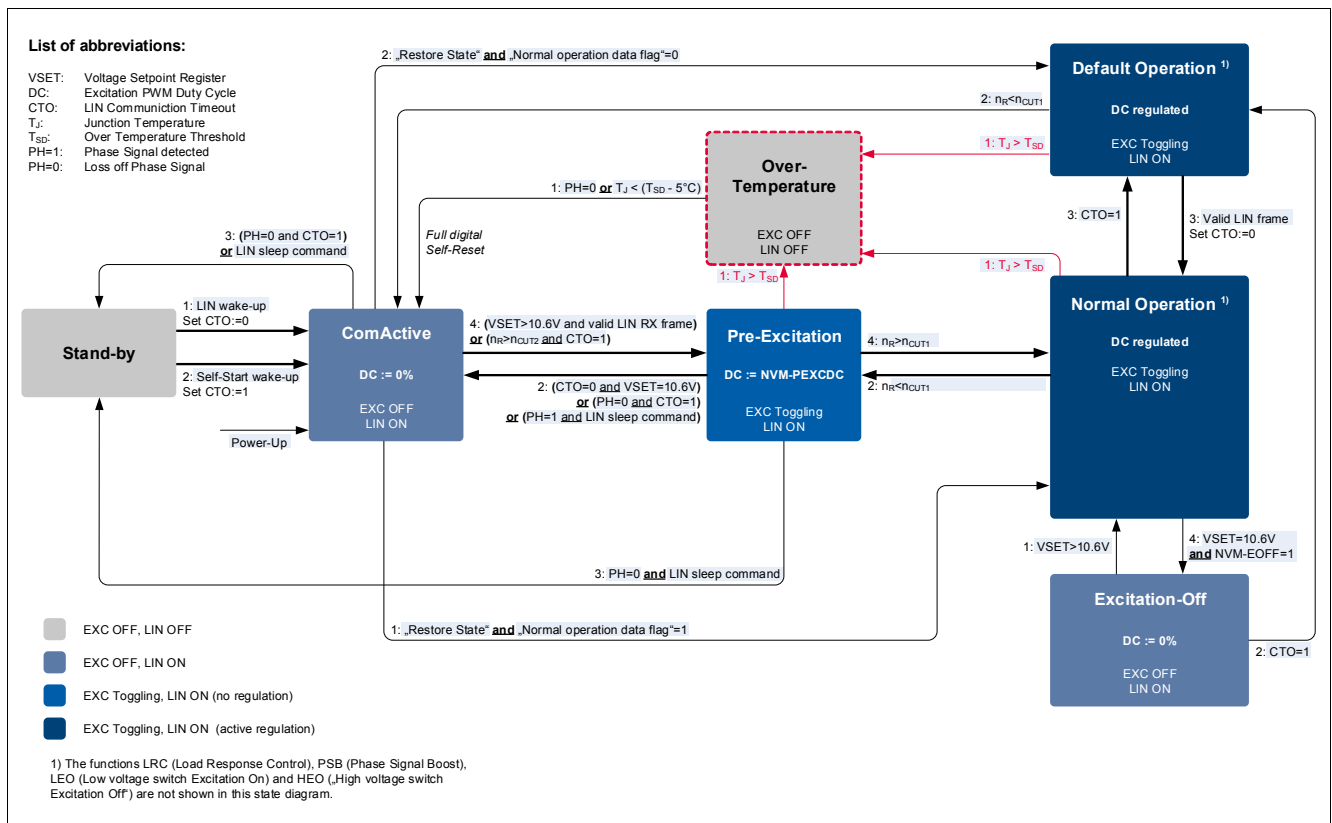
List of abbreviations:

VSET: Voltage Setpoint Register
DC: Excitation PWM Duty Cycle
CTO: LIN Communiction Timeout
$T_J$: Junction Temperature
$T_{SD}$: Over Temperature Threshold
PH=1: Phase Signal detected
PH=0: Loss off Phase Signal

2: „Restore State“ and „Normal operation data flag“=0

Default Operation 1)
DC regulated
EXC Toggling
LIN ON

2: $n_R$<$n_{CUT1}$

1: $T_J$ > $T_{SD}$

Over-Temperature
EXC OFF
LIN OFF

1: PH=0 or $T_J$ < ($T_{SD}$ - 5°C)

Full digital Self-Reset

3: (PH=0 and CTO=1) or LIN sleep command

3: CTO=1

3: Valid LIN frame
Set CTO:=0

1: $T_J$ > $T_{SD}$

1: $T_J$ > $T_{SD}$

Stand-by

1: LIN wake-up
Set CTO:=0

2: Self-Start wake-up
Set CTO:=1

Power-Up

ComActive
DC := 0%
EXC OFF
LIN ON

4: (VSET>10.6V and valid LIN RX frame)
or ($n_R$>$n_{CUT2}$ and CTO=1)

2: (CTO=0 and VSET=10.6V)
or (PH=0 and CTO=1)
or (PH=1 and LIN sleep command)

Pre-Excitation
DC := NVM-PEXCDC
EXC Toggling
LIN ON

4: $n_R$>$n_{CUT1}$

2: $n_R$<$n_{CUT1}$

Normal Operation 1)
DC regulated
EXC Toggling
LIN ON

1: VSET>10.6V

4: VSET=10.6V
and NVM-EOFF=1

3: PH=0 and LIN sleep command

Excitation-Off
DC := 0%
EXC OFF
LIN ON

1: „Restore State“ and „Normal operation data flag“=1

2: CTO=1

EXC OFF, LIN OFF
EXC OFF, LIN ON
EXC Toggling, LIN ON (no regulation)
EXC Toggling, LIN ON (active regulation)

1) The functions LRC (Load Response Control), PSB (Phase Signal Boost), LEO (Low voltage switch Excitation On) and HEO („High voltage switch Excitation Off“) are not shown in this state diagram.